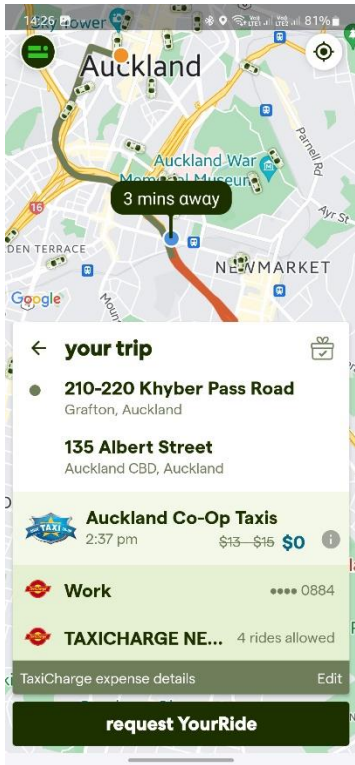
14:26 81%
y Tower
Auckland
Auckland War Memorial Museum
3 mins away
Parnell Rd
Ayr St
16
DEN TERRACE
NEWMARKET
Google
← your trip
210-220 Khyber Pass Road
Grafton, Auckland
135 Albert Street
Auckland CBD, Auckland
TAXI
Auckland Co-Op Taxis
2:37 pm
~~$13–$15~~ $0
Work
•••• 0884
TAXICHARGE NE...
4 rides allowed
TaxiCharge expense details
Edit
request YourRide